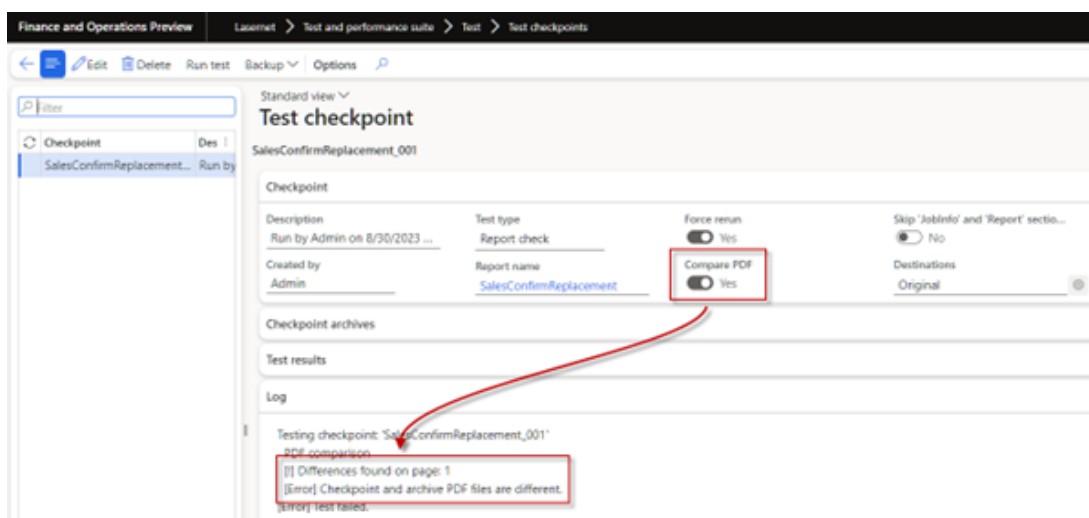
Finance and Operations Preview | Lasernet > Test and performance suite > Test > Test checkpoints

Edit Delete Run test Backup Options

Filter

| Checkpoint | Des |
|---|---|
| SalesConfirmReplacement... | Run by |

Standard view
Test checkpoint
SalesConfirmReplacement_001

Checkpoint

Description
Run by Admin on 8/30/2023 ...

Test type
Report check

Force rerun
Yes

Skip 'JobInfo' and 'Report' sectio...
No

Created by
Admin

Report name
SalesConfirmReplacement

Compare PDF
Yes

Destinations
Original

Checkpoint archives

Test results

Log

Testing checkpoint: 'SalesConfirmReplacement_001'
PDF comparison
[!] Differences found on page: 1
[Error] Checkpoint and archive PDF files are different.
[Error] Test failed.